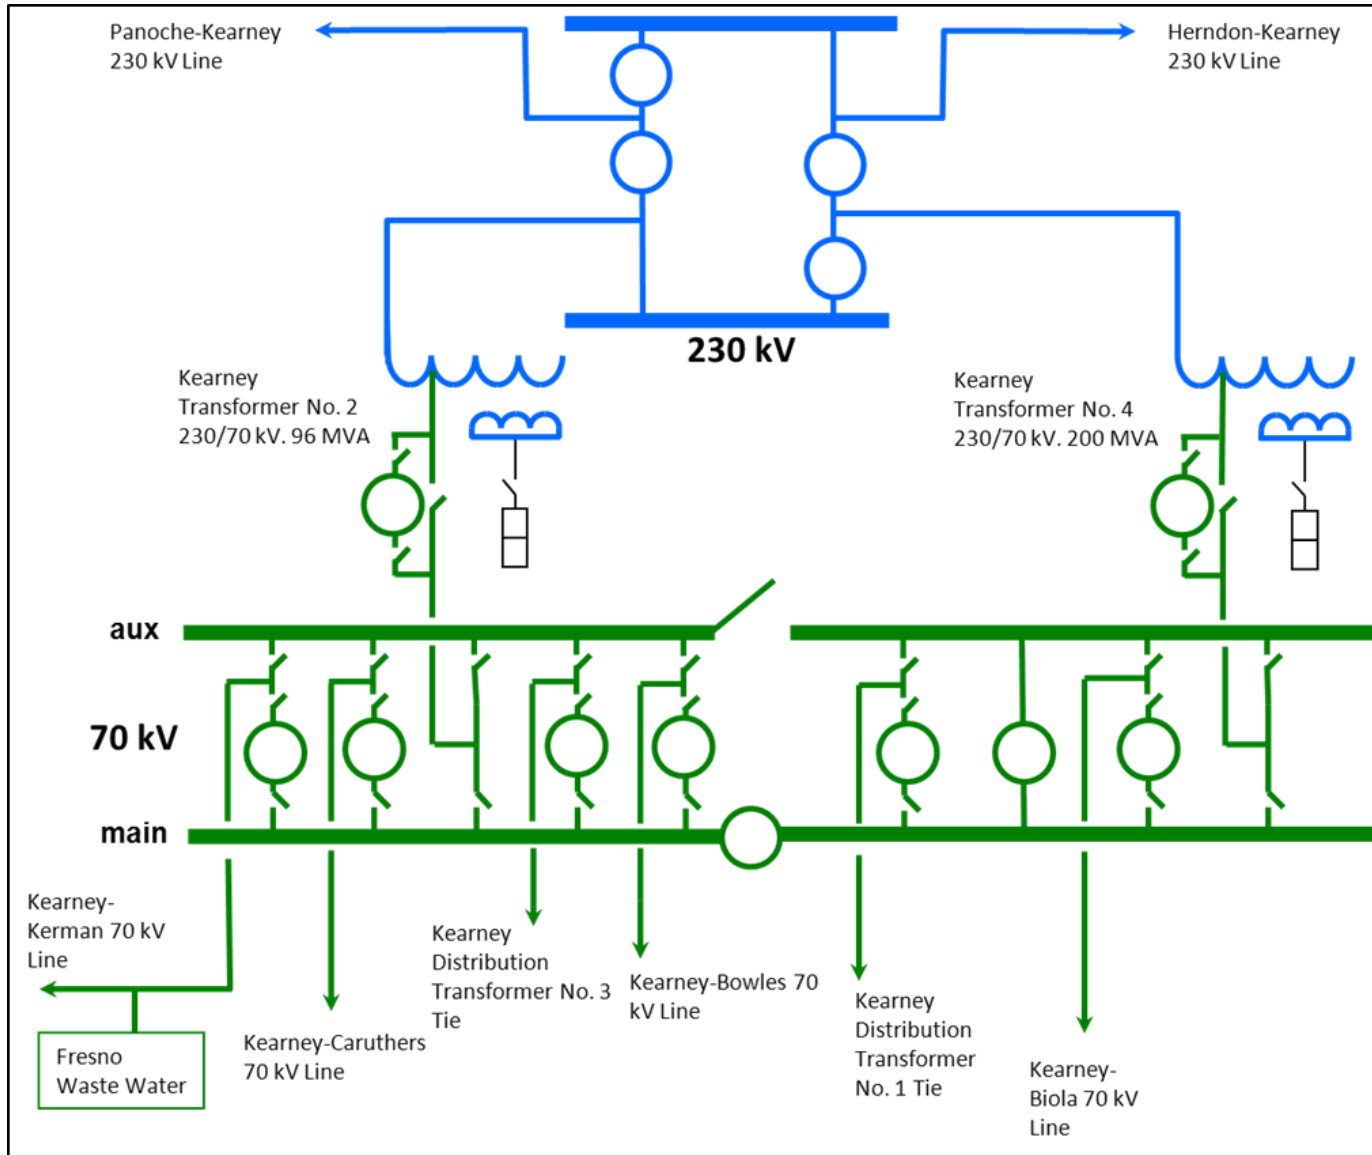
Panoche-Kearney 230 kV Line

Herndon-Kearney 230 kV Line

230 kV

Kearney Transformer No. 2 230/70 kV. 96 MVA

Kearney Transformer No. 4 230/70 kV. 200 MVA

aux

70 kV

main

Kearney-Kerman 70 kV Line

Fresno Waste Water

Kearney-Caruthers 70 kV Line

Kearney Distribution Transformer No. 3 Tie

Kearney-Bowles 70 kV Line

Kearney Distribution Transformer No. 1 Tie

Kearney-Biola 70 kV Line